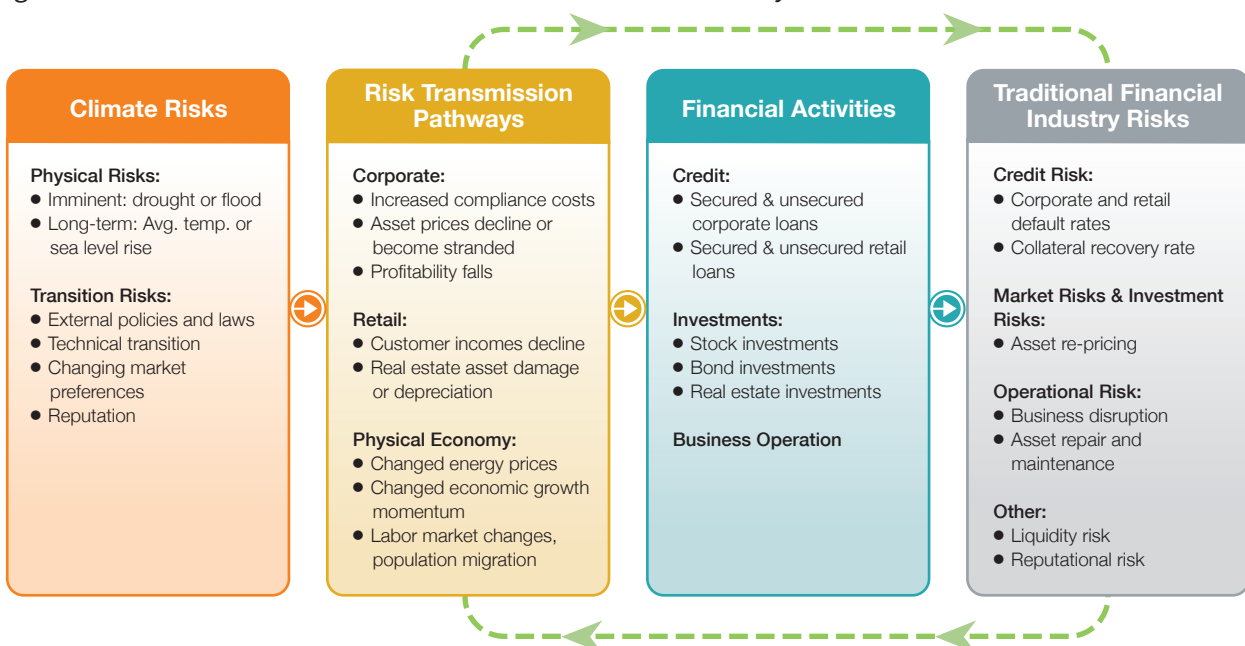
Climate Risks

Physical Risks:
● Imminent: drought or flood
● Long-term: Avg. temp. or sea level rise

Transition Risks:
● External policies and laws
● Technical transition
● Changing market preferences
● Reputation

Risk Transmission Pathways

Corporate:
● Increased compliance costs
● Asset prices decline or become stranded
● Profitability falls

Retail:
● Customer incomes decline
● Real estate asset damage or depreciation

Physical Economy:
● Changed energy prices
● Changed economic growth momentum
● Labor market changes, population migration

Financial Activities

Credit:
● Secured & unsecured corporate loans
● Secured & unsecured retail loans

Investments:
● Stock investments
● Bond investments
● Real estate investments

Business Operation

Traditional Financial Industry Risks

Credit Risk:
● Corporate and retail default rates
● Collateral recovery rate

Market Risks & Investment Risks:
● Asset re-pricing

Operational Risk:
● Business disruption
● Asset repair and maintenance

Other:
● Liquidity risk
● Reputational risk